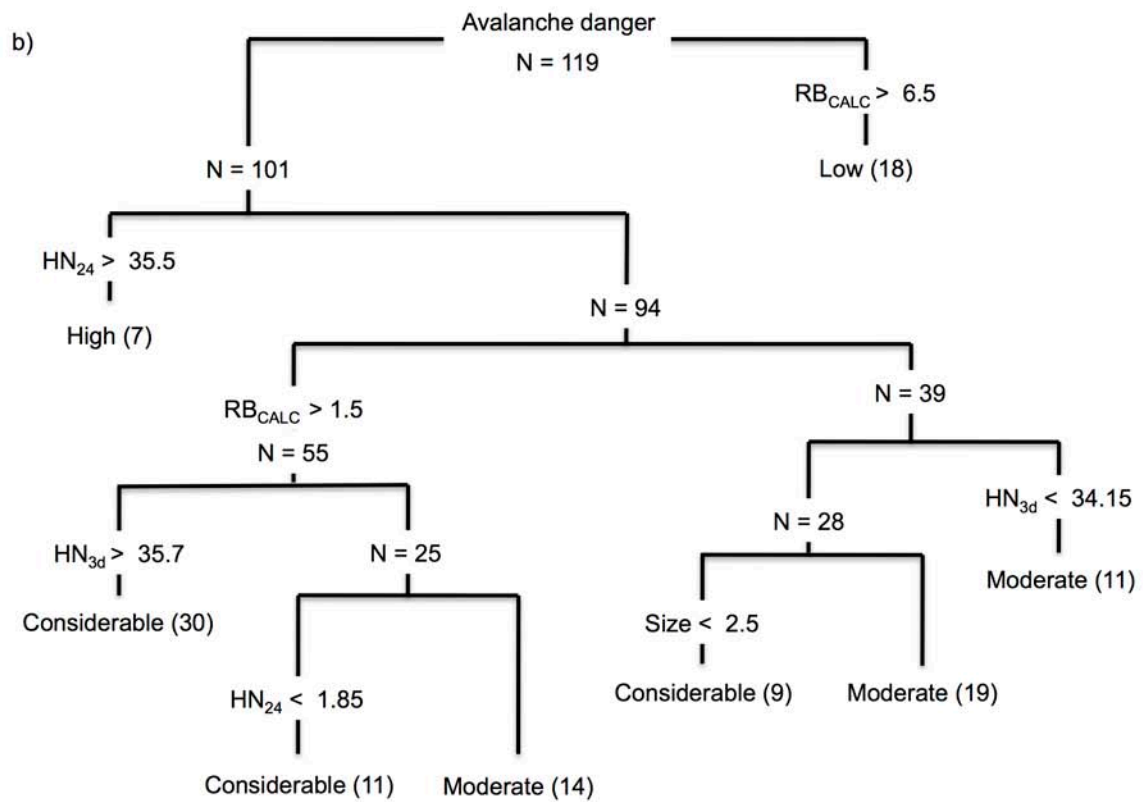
b)

Avalanche danger
N = 119

$RB_{CALC} > 6.5$
Low (18)

N = 101

$HN_{24} > 35.5$
High (7)

N = 94

$RB_{CALC} > 1.5$
N = 55

N = 39

$HN_{3d} > 35.7$
Considerable (30)

N = 25

N = 28

$HN_{3d} < 34.15$
Moderate (11)

Size < 2.5
Considerable (9)

Moderate (19)

$HN_{24} < 1.85$
Considerable (11)

Moderate (14)